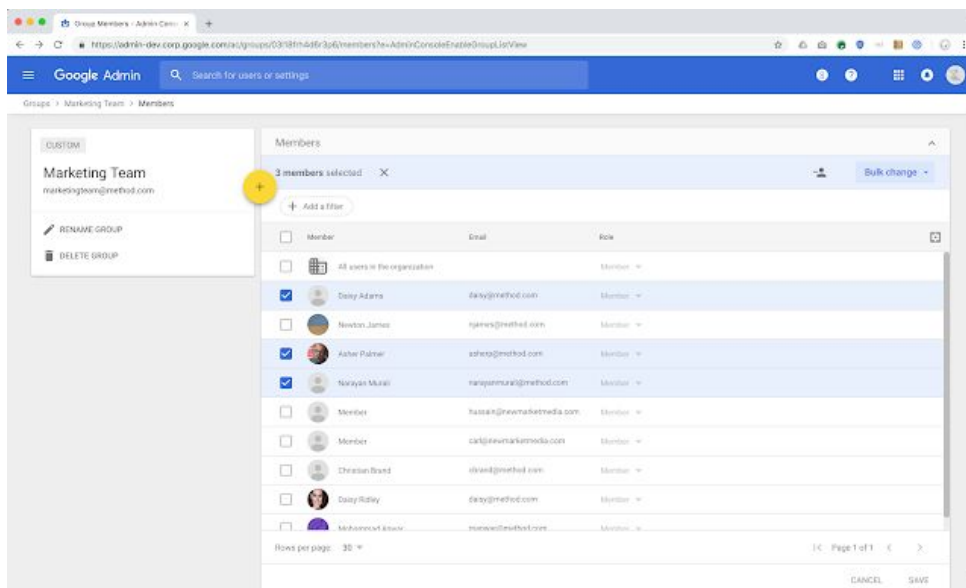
Group Members - Admin Conso ×

https://admin-dev.corp.google.com/ac/groups/03l18fh4d6r3p6/members?e=AdminConsoleEnableGroupListView

Google Admin

Search for users or settings

Groups > Marketing Team > Members

CUSTOM

Marketing Team

marketingteam@method.com

RENAME GROUP

DELETE GROUP

Members

3 members selected ×

Bulk change

+ Add a filter

| Member | Email | Role |
|---|---|---|
| All users in the organization | | Member |
| Daisy Adams | daisy@method.com | Member |
| Newton James | njames@method.com | Member |
| Asher Palmer | ashera@method.com | Member |
| Narayan Murali | narayanmurali@method.com | Member |
| Member | hussain@newmarketmedia.com | Member |
| Member | carl@newmarketmedia.com | Member |
| Christian Brand | cbrand@method.com | Member |
| Daisy Ridley | daisy@method.com | Member |
| Mohammad Anwar | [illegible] | Member |

Rows per page: 30

Page 1 of 1

CANCEL SAVE